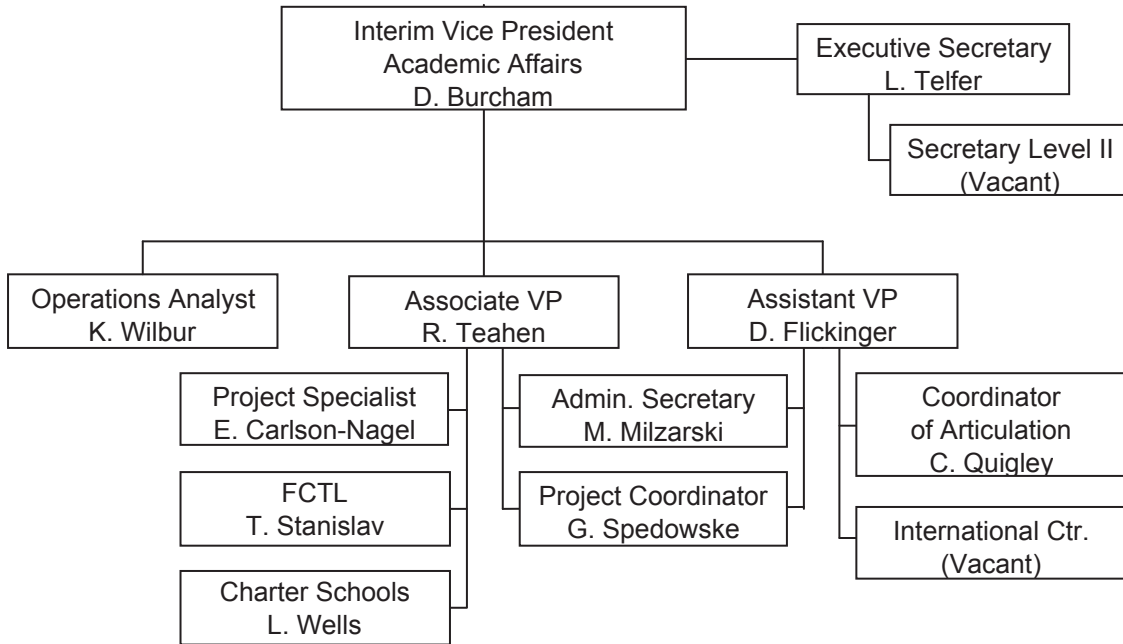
Interim Vice President
Academic Affairs
D. Burcham

Executive Secretary
L. Telfer

Secretary Level II
(Vacant)

Operations Analyst
K. Wilbur

Associate VP
R. Teahen

Assistant VP
D. Flickinger

Project Specialist
E. Carlson-Nagel

FCTL
T. Stanislav

Charter Schools
L. Wells

Admin. Secretary
M. Milzarski

Project Coordinator
G. Spedowske

Coordinator
of Articulation
C. Quigley

International Ctr.
(Vacant)